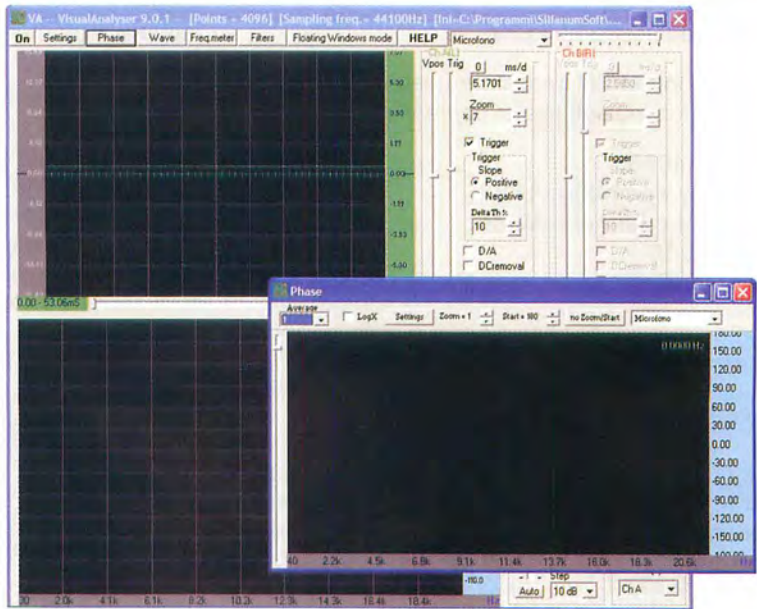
VA - VisualAnalyser 9.0.1 - [Points = 4096] [Sampling freq. = 44100Hz] [Ini=C:\Programmi\SillanumSoft\...

On Settings Phase Wave Freq.meter Filters Floating Windows mode HELP Microfono

Ch A(L)
Vpos Trig
0 ms/d
5.1701
Zoom
x 7
Trigger
Trigger
Slope
Positive
Negative
Delta Th %
10
D/A
DCremoval

Ch B(R)
Vpos Trig
0 ms/d
2.5850
Zoom
1
Trigger
Trigger
Slope
Positive
Negative
Delta Th %
10
D/A
DCremoval

5.50
3.33
1.11
0.00
-1.11
-3.33
-5.50

0.00 - 53.06mS

Phase
Average
1
LogX Settings Zoom = 1 Start = 100 no Zoom/Start Microfono
0.00000 Hz
180.00
150.00
120.00
90.00
60.00
30.00
0.00
-30.00
-60.00
-90.00
-120.00
-150.00
-180.00
40 2.2k 4.5k 6.8k 9.1k 11.4k 13.7k 16.0k 18.3k 20.6k

20 2.0k 4.1k 6.1k 8.2k 10.2k 12.3k 14.3k 16.4k 18.4k
-110.0
Step
Auto 10 dB
ChA